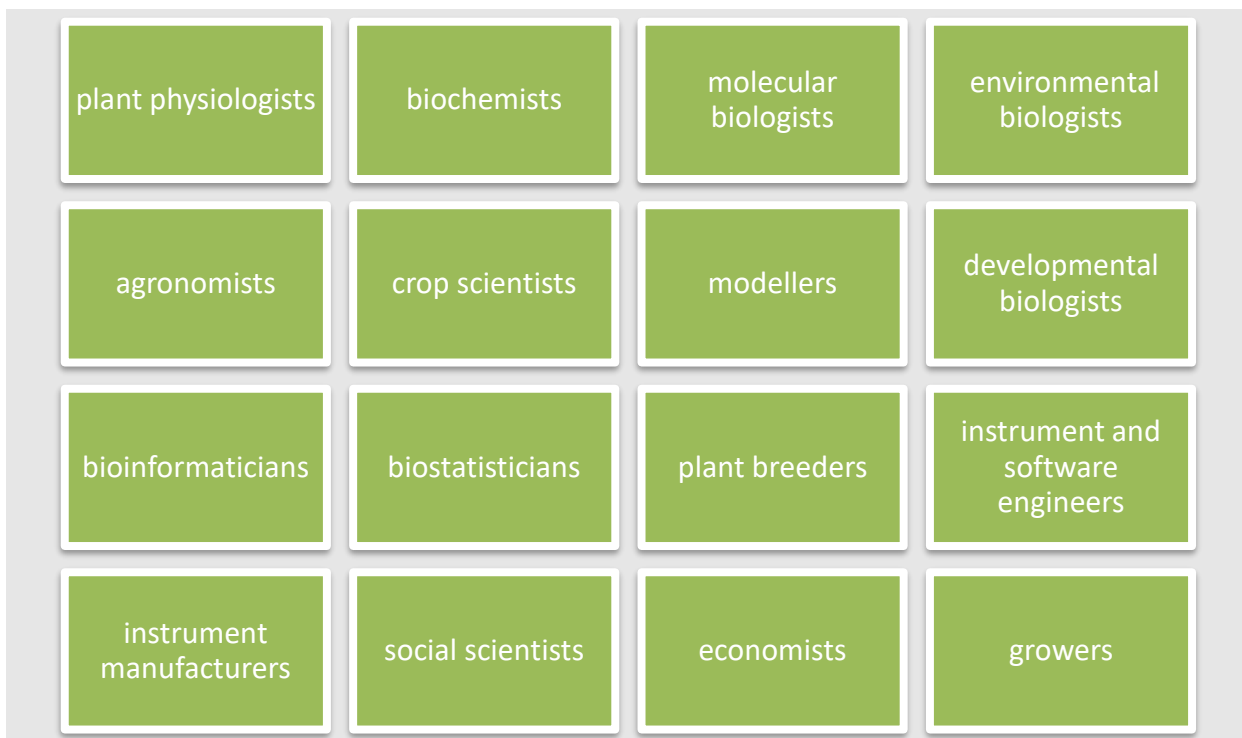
plant physiologists

biochemists

molecular biologists

environmental biologists

agronomists

crop scientists

modellers

developmental biologists

bioinformaticians

biostatisticians

plant breeders

instrument and software engineers

instrument manufacturers

social scientists

economists

growers